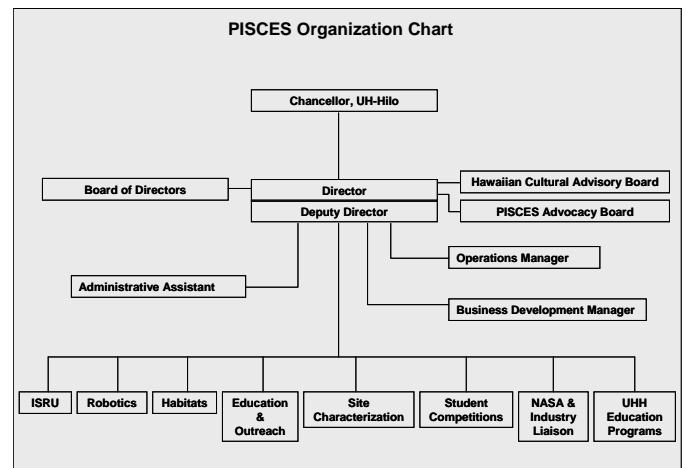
PISCES Organization Chart

Chancellor, UH-Hilo

Board of Directors

Director

Hawaiian Cultural Advisory Board

Deputy Director

PISCES Advocacy Board

Operations Manager

Administrative Assistant

Business Development Manager

ISRU

Robotics

Habitats

Education & Outreach

Site Characterization

Student Competitions

NASA & Industry Liaison

UHH Education Programs